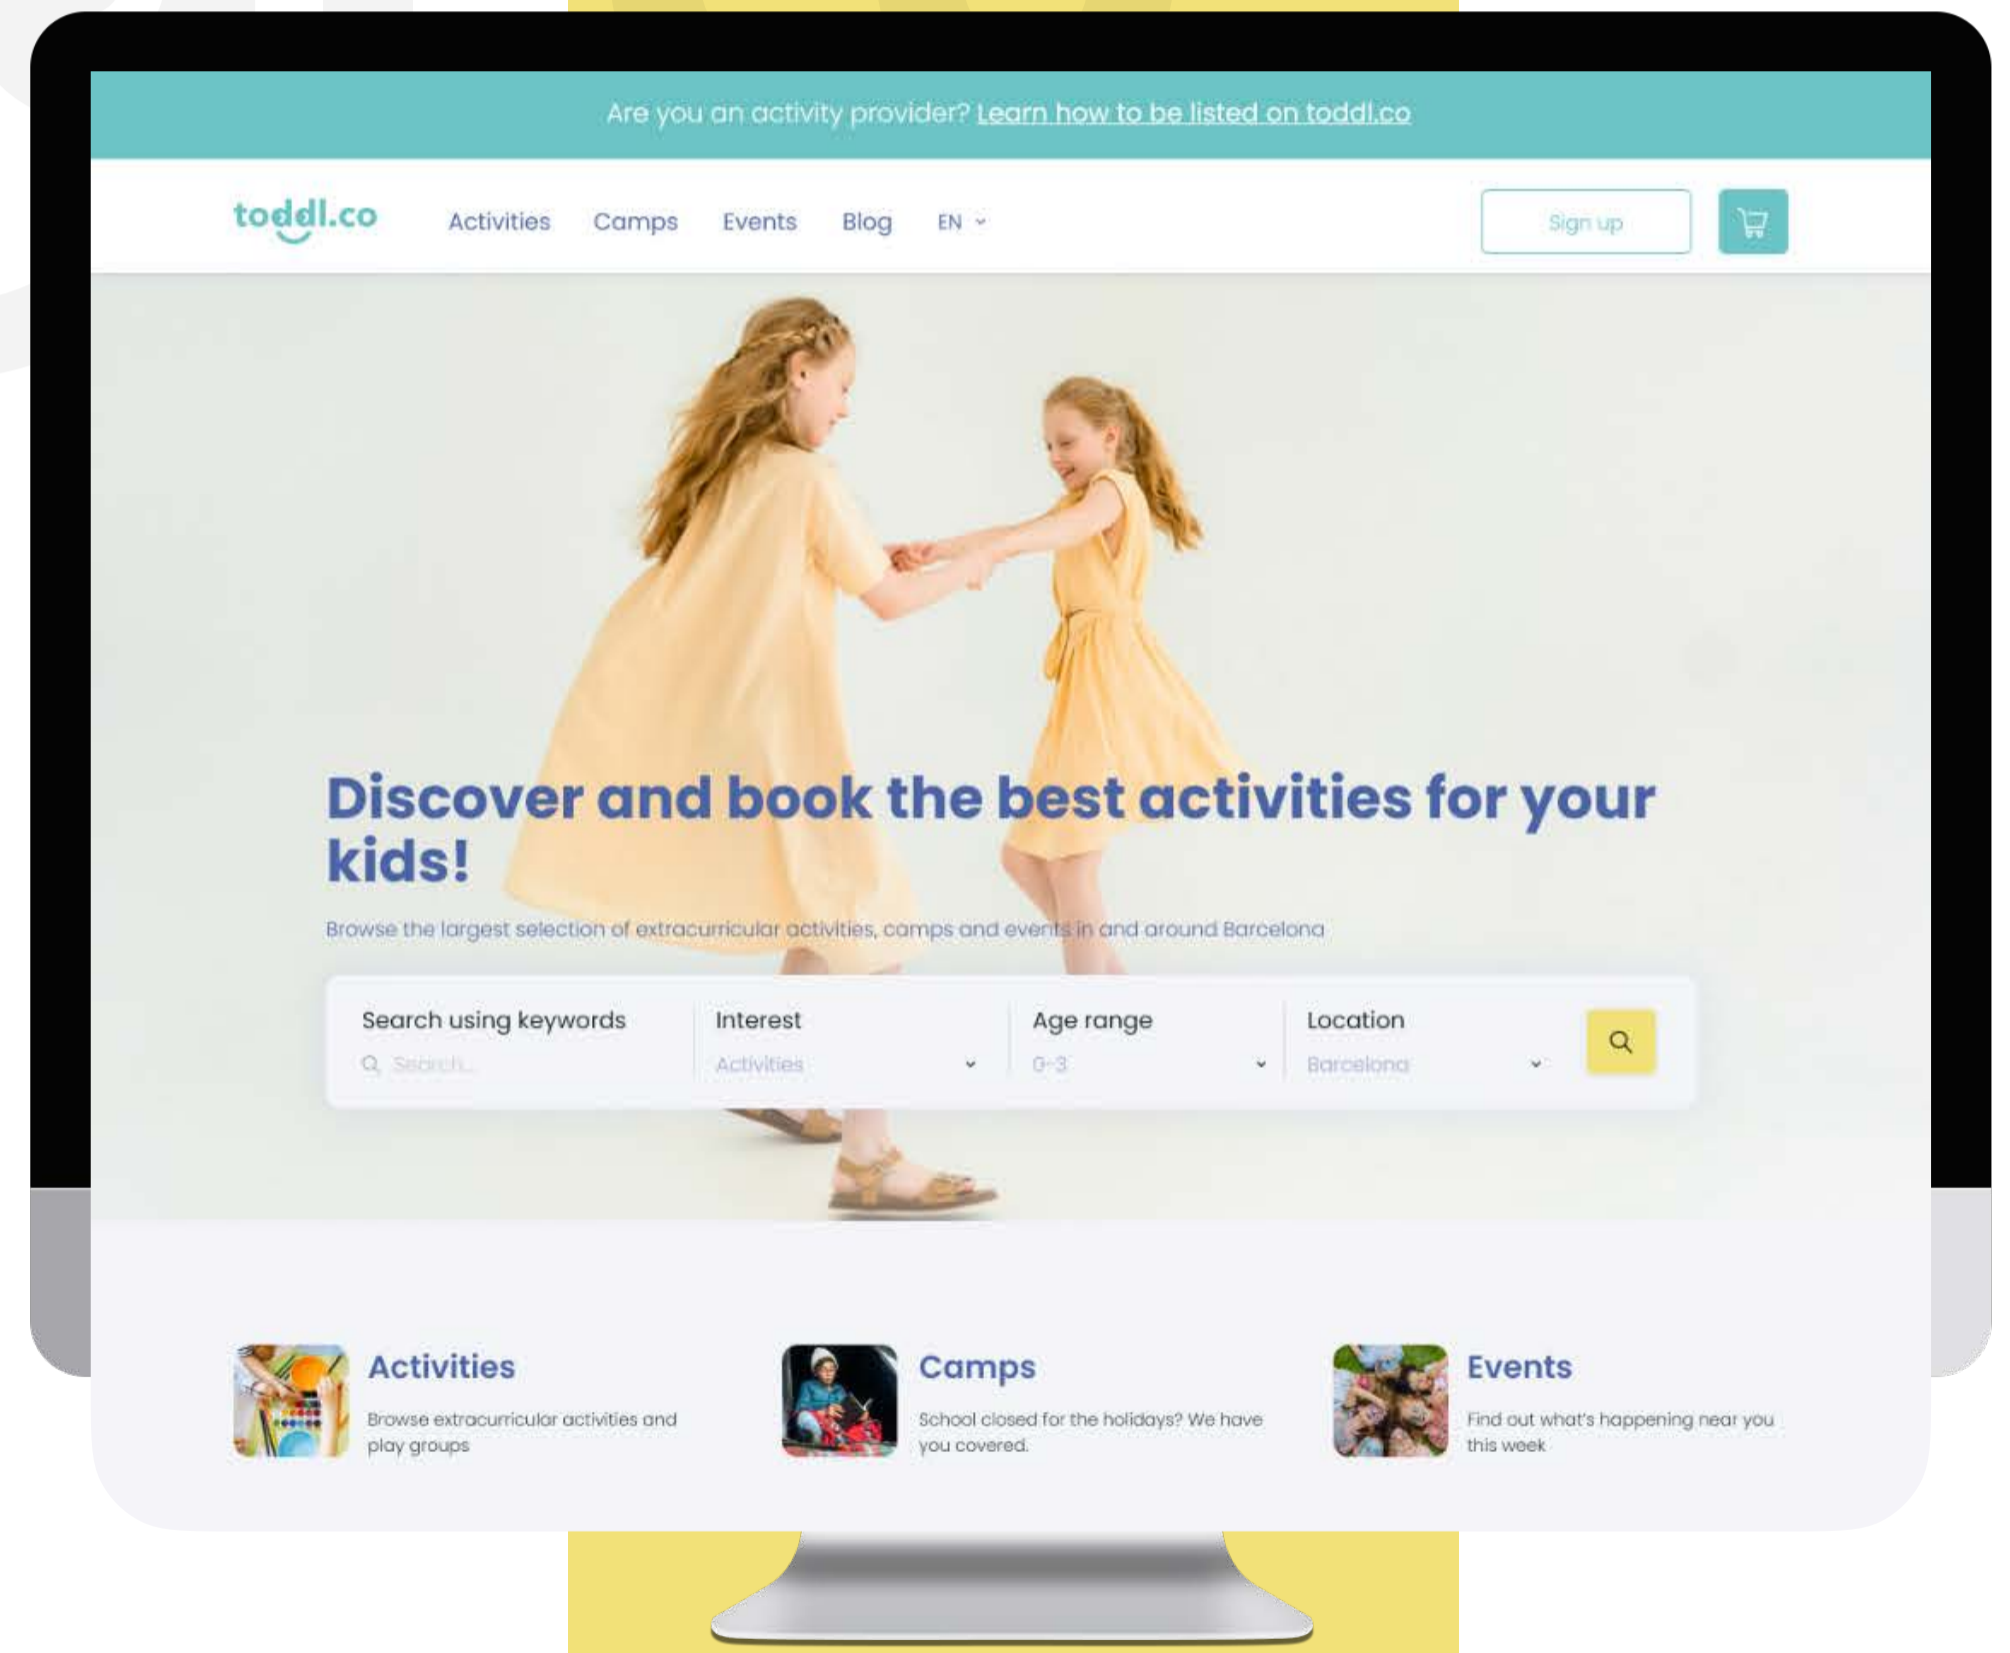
Are you an activity provider? Learn how to be listed on toddl.co

toddl.co Activities Camps Events Blog EN

Sign up

Discover and book the best activities for your kids!

Browse the largest selection of extracurricular activities, camps and events in and around Barcelona

Search using keywords
Search...

Interest
Activities

Age range
0-3

Location
Barcelona

Activities
Browse extracurricular activities and play groups

Camps
School closed for the holidays? We have you covered.

Events
Find out what's happening near you this week